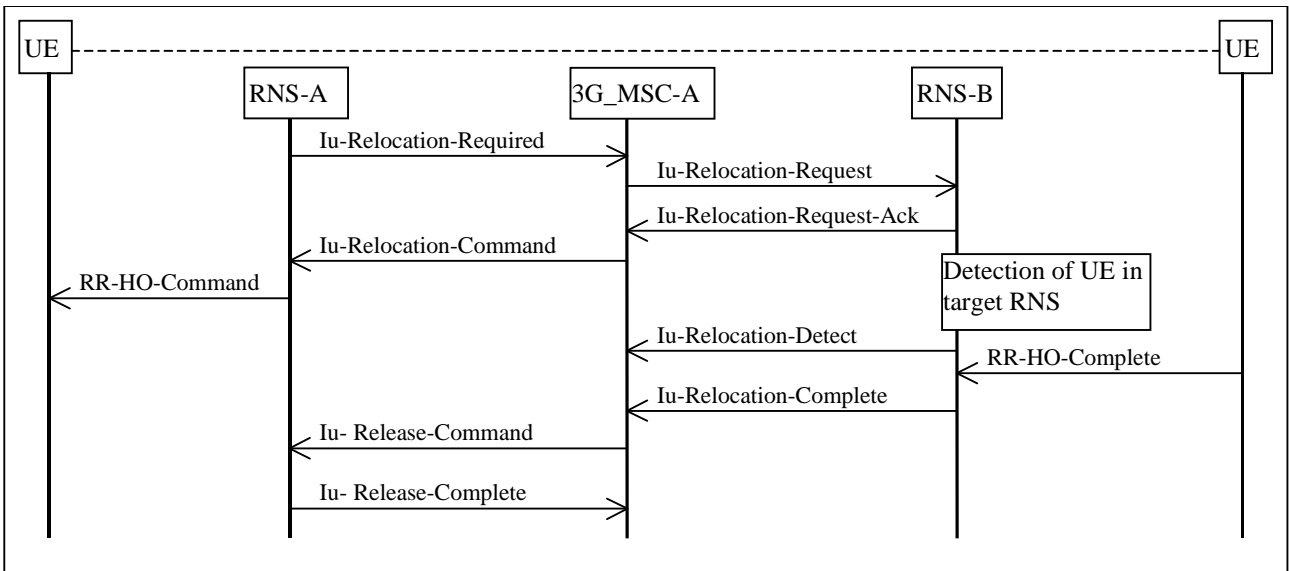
UE

UE

RNS-A

3G_MSC-A

RNS-B

Iu-Relocation-Required

Iu-Relocation-Request

Iu-Relocation-Request-Ack

Iu-Relocation-Command

RR-HO-Command

Detection of UE in target RNS

Iu-Relocation-Detect

RR-HO-Complete

Iu-Relocation-Complete

Iu- Release-Command

Iu- Release-Complete